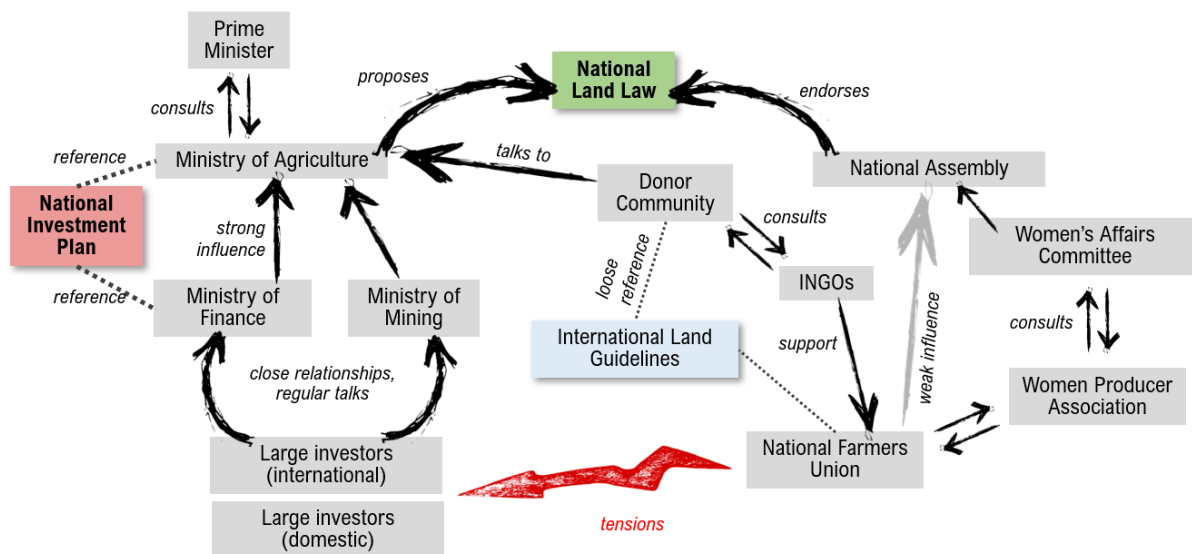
Prime Minister

consults

proposes

National Land Law

endorses

reference

Ministry of Agriculture

talks to

National Assembly

National Investment Plan

strong influence

Donor Community

consults

Women's Affairs Committee

loose reference

INGOs

reference

Ministry of Finance

Ministry of Mining

weak influence

consults

International Land Guidelines

support

close relationships, regular talks

Women Producer Association

National Farmers Union

Large investors (international)

Large investors (domestic)

tensions